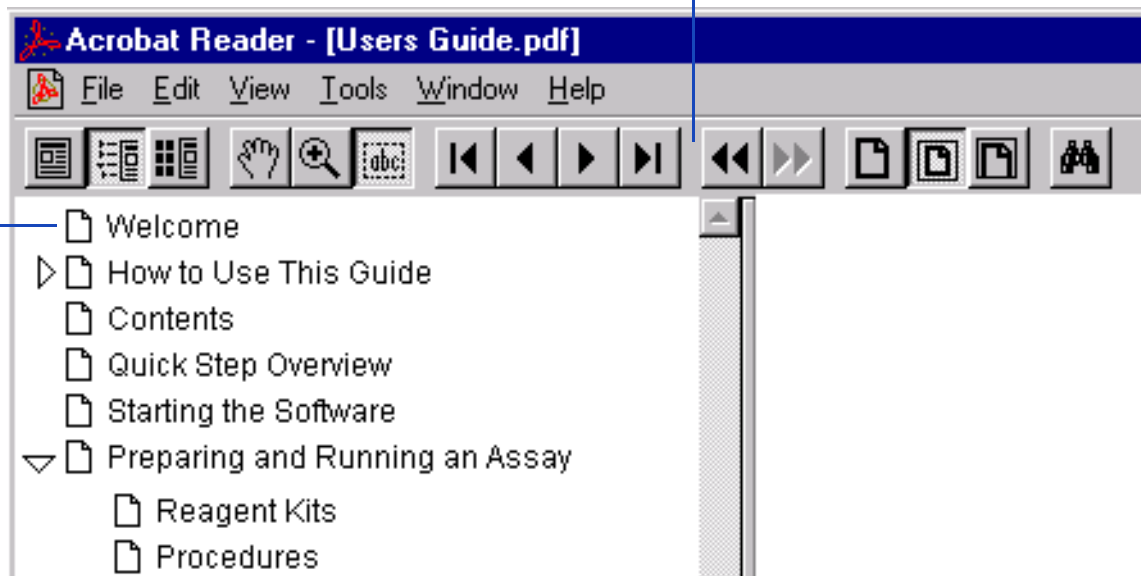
Acrobat Reader - [Users Guide.pdf]

File Edit View Tools Window Help

abc

Welcome
How to Use This Guide
Contents
Quick Step Overview
Starting the Software
Preparing and Running an Assay
Reagent Kits
Procedures